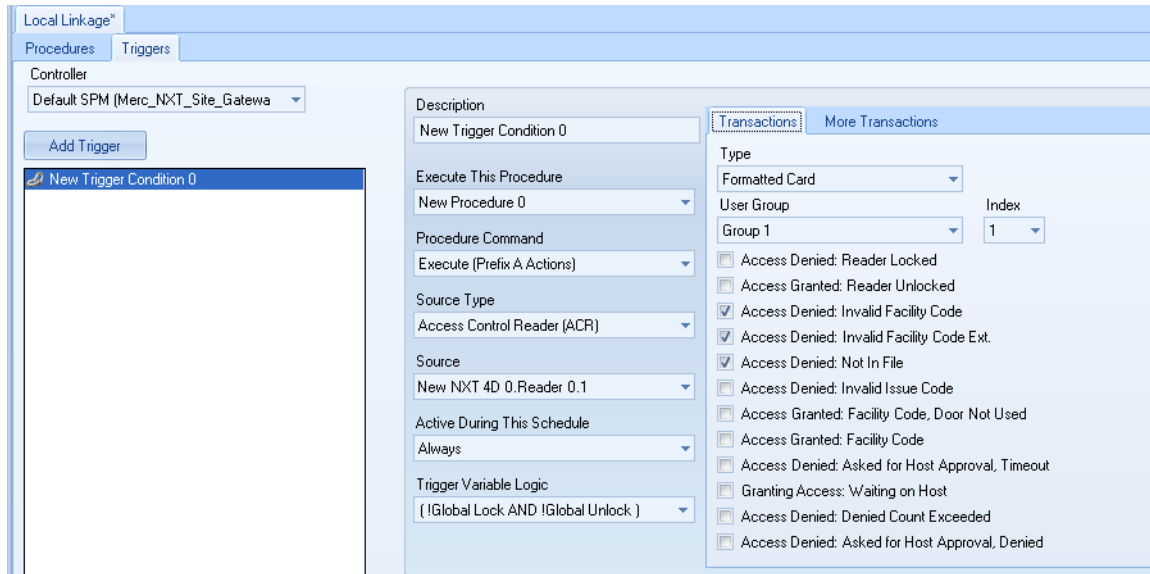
Local Linkage*

Procedures Triggers

Controller

Default SPM (Merc_NXT_Site_Gatewa

Add Trigger

New Trigger Condition 0

Description

New Trigger Condition 0

Execute This Procedure

New Procedure 0

Procedure Command

Execute (Prefix A Actions)

Source Type

Access Control Reader (ACR)

Source

New NXT 4D 0.Reader 0.1

Active During This Schedule

Always

Trigger Variable Logic

( !Global Lock AND !Global Unlock )

Transactions More Transactions

Type

Formatted Card

User Group

Group 1

Index

1

Access Denied: Reader Locked

Access Granted: Reader Unlocked

Access Denied: Invalid Facility Code

Access Denied: Invalid Facility Code Ext.

Access Denied: Not In File

Access Denied: Invalid Issue Code

Access Granted: Facility Code, Door Not Used

Access Granted: Facility Code

Access Denied: Asked for Host Approval, Timeout

Granting Access: Waiting on Host

Access Denied: Denied Count Exceeded

Access Denied: Asked for Host Approval, Denied